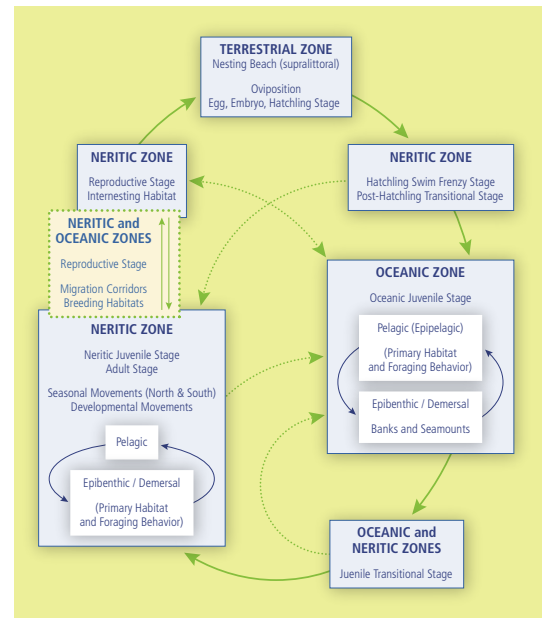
TERRESTRIAL ZONE
Nesting Beach (supralittoral)

Oviposition
Egg, Embryo, Hatchling Stage

NERITIC ZONE
Reproductive Stage
Internesting Habitat

NERITIC ZONE
Hatchling Swim Frenzy Stage
Post-Hatchling Transitional Stage

NERITIC and OCEANIC ZONES
Reproductive Stage

Migration Corridors
Breeding Habitats

NERITIC ZONE
Neritic Juvenile Stage
Adult Stage

Seasonal Movements (North & South)
Developmental Movements

Pelagic

Epibenthic / Demersal

(Primary Habitat and Foraging Behavior)

OCEANIC ZONE
Oceanic Juvenile Stage

Pelagic (Epipelagic)

(Primary Habitat and Foraging Behavior)

Epibenthic / Demersal

Banks and Seamounts

OCEANIC and NERITIC ZONES
Juenile Transitional Stage